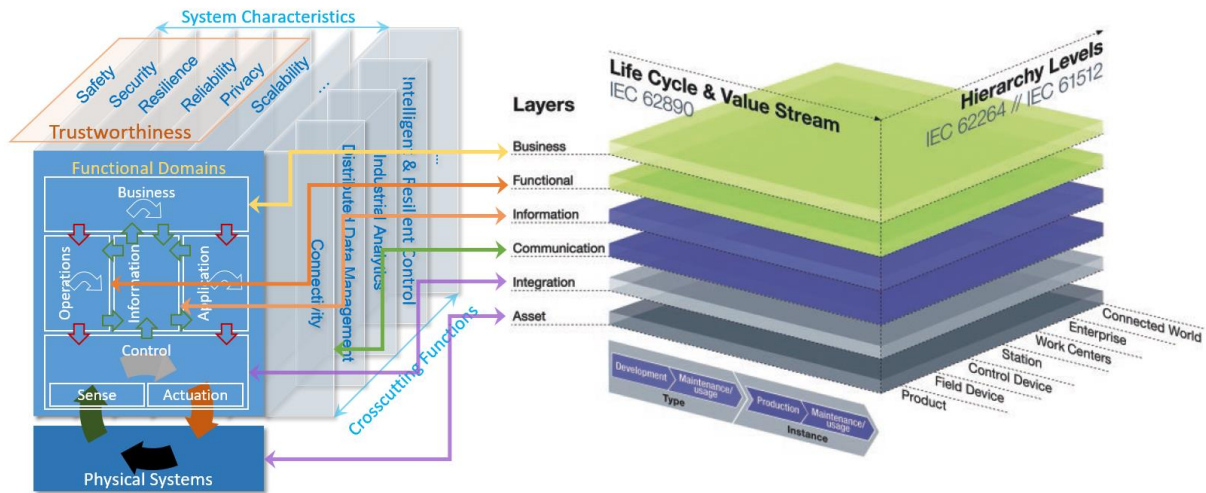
System Characteristics

Safety
Security
Resilience
Reliability
Privacy
Scalability
...

Trustworthiness

Functional Domains

Business

Operations
Information
Application

Control

Sense
Actuation

Physical Systems

Connectivity
Distributed Data Management
Industrial Analytics
Intelligent & Resilient Control
...

Crosscutting Functions

Layers

Business
Functional
Information
Communication
Integration
Asset

Life Cycle & Value Stream
IEC 62890

Hierarchy Levels
IEC 62264 // IEC 61512

Connected World
Enterprise
Work Centers
Station
Control Device
Field Device
Product

Development
Maintenance/ usage
Type

Production
Maintenance/ usage
Instance